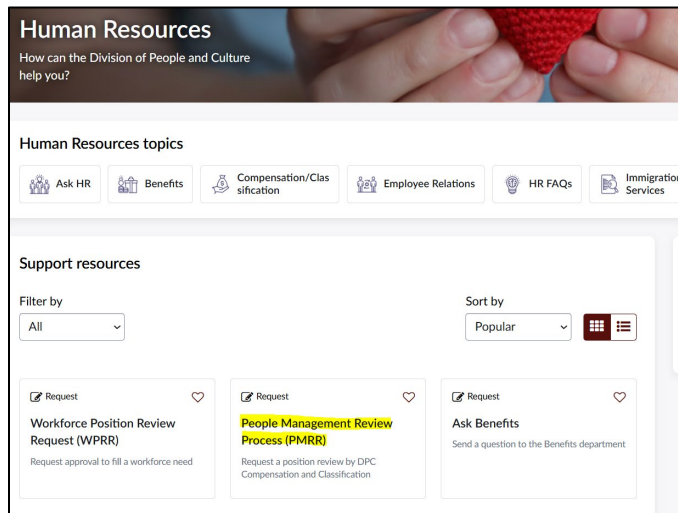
Human Resources

How can the Division of People and Culture help you?

Human Resources topics

Ask HR

Benefits

Compensation/Classification

Employee Relations

HR FAQs

Immigration Services

Support resources

Filter by

All

Sort by

Popular

Request

Workforce Position Review Request (WPRR)

Request approval to fill a workforce need

Request

People Management Review Process (PMRR)

Request a position review by DPC Compensation and Classification

Request

Ask Benefits

Send a question to the Benefits department